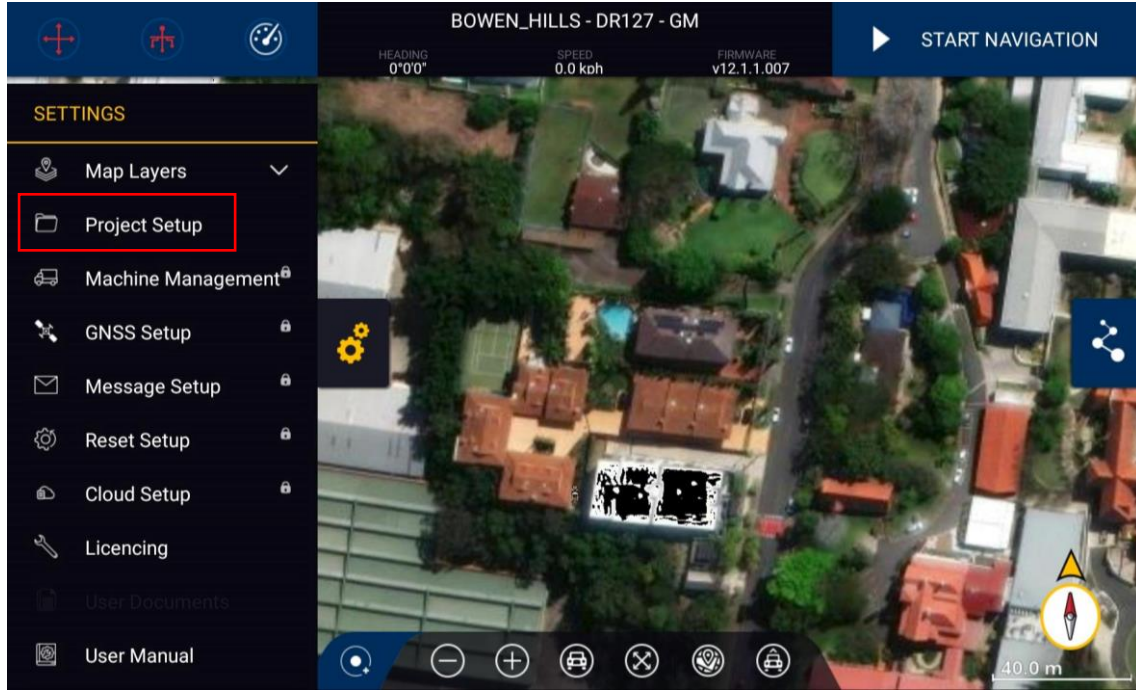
BOWEN_HILLS - DR127 - GM

HEADING
0°0'0"

SPEED
0.0 kph

FIRMWARE
v12.1.1.007

START NAVIGATION

SETTINGS

Map Layers

Project Setup

Machine Management

GNSS Setup

Message Setup

Reset Setup

Cloud Setup

Licencing

User Documents

User Manual

40.0 m